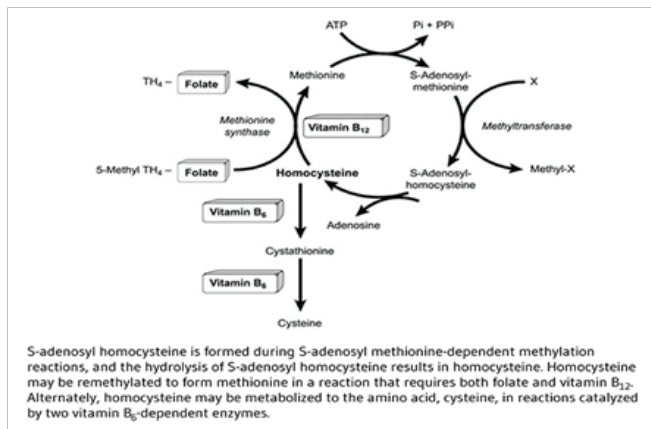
ATP

Pi + PPi

$TH_4$ – Folate

Methionine

S-Adenosyl-methionine

X

Methionine synthase

Vitamin $B_{12}$

Methyltransferase

5-Methyl $TH_4$ – Folate

Homocysteine

S-Adenosyl-homocysteine

Methyl-X

Vitamin $B_6$

Adenosine

Cystathionine

Vitamin $B_6$

Cysteine

S-adenosyl homocysteine is formed during S-adenosyl methionine-dependent methylation reactions, and the hydrolysis of S-adenosyl homocysteine results in homocysteine. Homocysteine may be remethylated to form methionine in a reaction that requires both folate and vitamin $B_{12}$. Alternately, homocysteine may be metabolized to the amino acid, cysteine, in reactions catalyzed by two vitamin $B_6$-dependent enzymes.